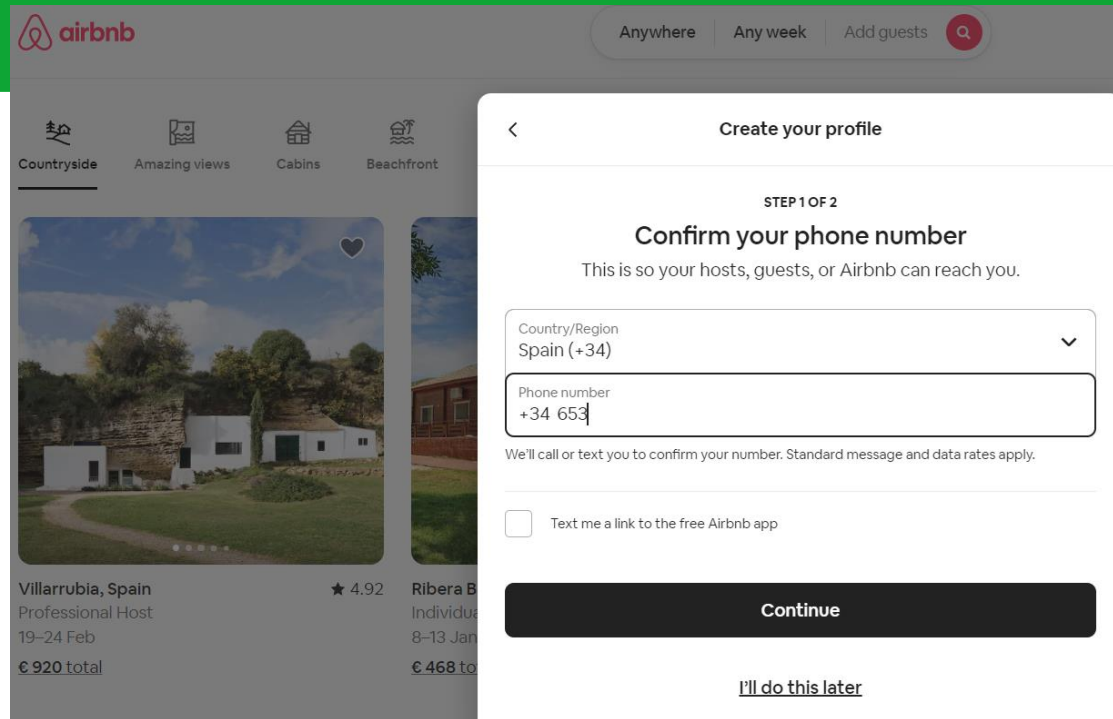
airbnb

Anywhere | Any week | Add guests

Countryside Amazing views Cabins Beachfront

Villarrubia, Spain ★ 4.92
Professional Host
19–24 Feb
€ 920 total

Ribera B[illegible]
Individu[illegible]
8–13 Jan
€ 468 to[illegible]

Create your profile

STEP 1 OF 2

Confirm your phone number

This is so your hosts, guests, or Airbnb can reach you.

Country/Region
Spain (+34)

Phone number
+34 653

We'll call or text you to confirm your number. Standard message and data rates apply.

Text me a link to the free Airbnb app

Continue

I'll do this later